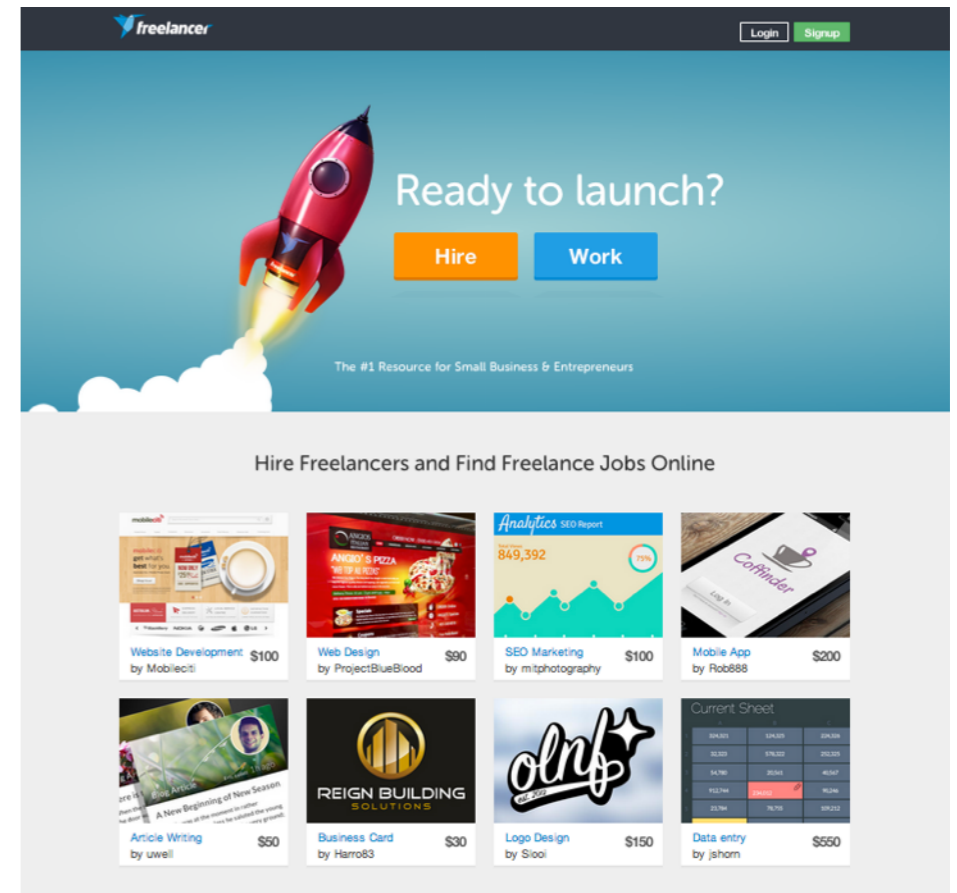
freelancer

Login Signup

Ready to launch?

Hire Work

The #1 Resource for Small Business & Entrepreneurs

Hire Freelancers and Find Freelance Jobs Online

mobileciti

ANGKO'S PIZZA

Analytics SEO Report

849,392

75%

Coffinder

Log In

Website Development $100
by Mobileciti

Web Design $90
by ProjectBlueBlood

SEO Marketing $100
by mitphotography

Mobile App $200
by Rob888

Blog Article

A New Beginning of New Season

REIGN BUILDING
SOLUTIONS

olnf

Current Sheet

Article Writing $50
by uwell

Business Card $30
by Harro83

Logo Design $150
by Siooi

Data entry $550
by jshorn